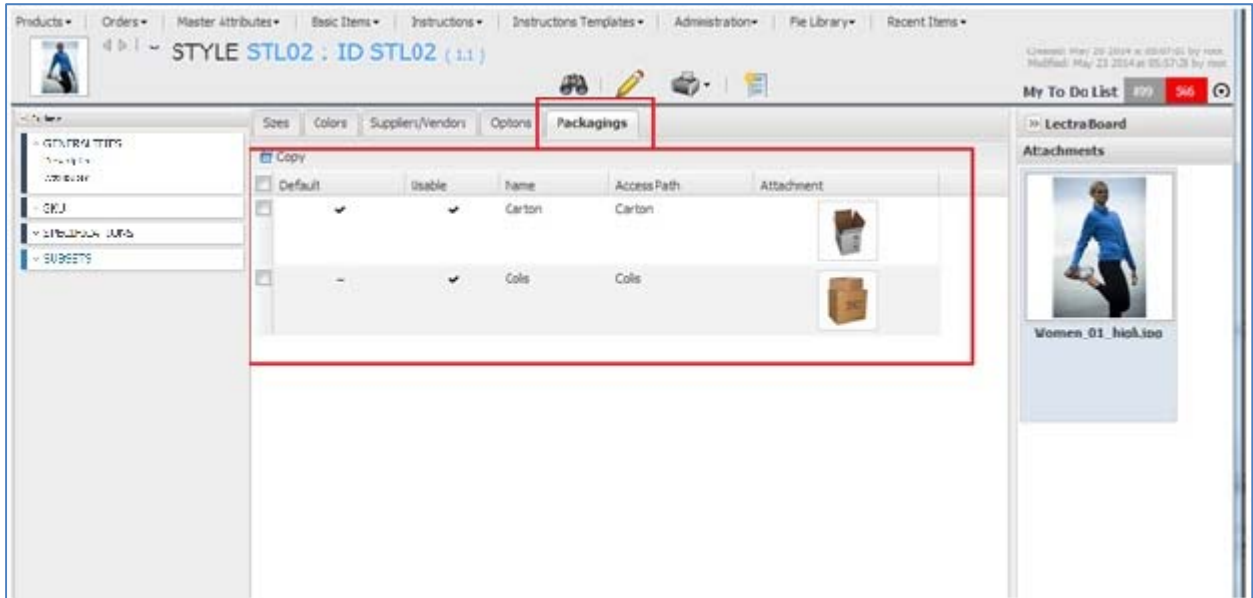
Products ▾ | Orders ▾ | Master Attributes ▾ | Basic Items ▾ | Instructions ▾ | Instructions Templates ▾ | Administration ▾ | File Library ▾ | Recent Items ▾

STYLE STL02 : ID STL02 (1.1)

Created: May 20 2014 at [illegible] by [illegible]
Modified: May 23 2014 at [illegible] by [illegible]

My To Do List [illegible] 566

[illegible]

GENERALITIES
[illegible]
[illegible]

SKU

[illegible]

SUBSETS

Sizes | Colors | Suppliers/Vendors | Options | Packagings

Copy

| Default | Usable | Name | Access Path | Attachment |
|---|---|---|---|---|
| ✔ | ✔ | Carton | Carton | |
| – | ✔ | Colis | Colis | |

LectraBoard

Attachments

Women_01_high.jpg